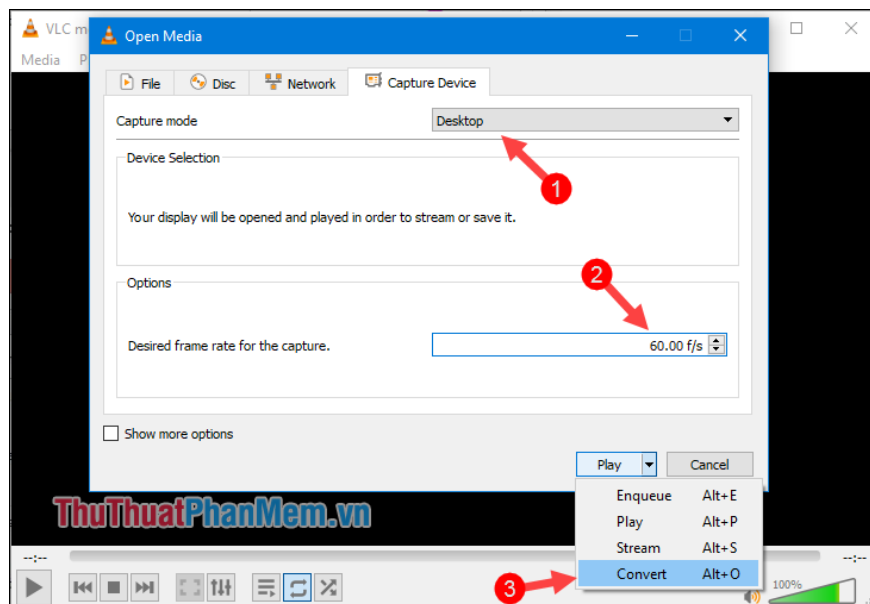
VLC m
Media P

Open Media

File
Disc
Network
Capture Device

Capture mode
Desktop

1

Device Selection

Your display will be opened and played in order to stream or save it.

2

Options

Desired frame rate for the capture.
60.00 f/s

Show more options

Play
Cancel

Enqueue Alt+E
Play Alt+P
Stream Alt+S
Convert Alt+O

ThuThuatPhanMem.vn

--:--
--:--

3

100%